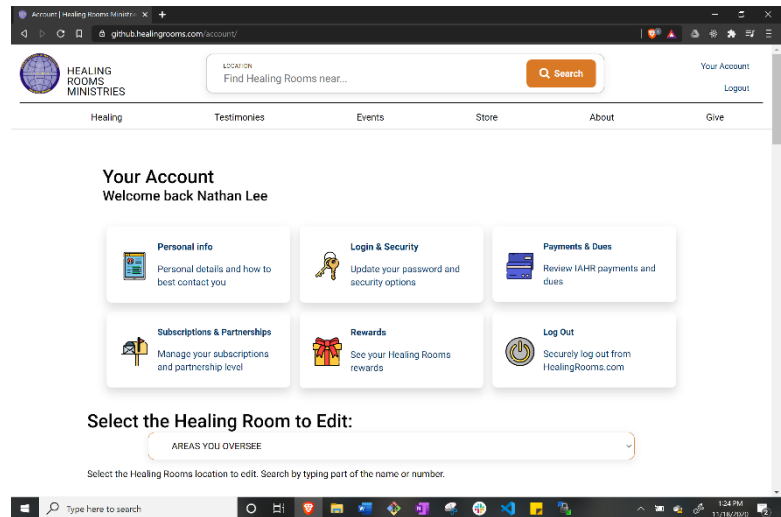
Account | Healing Rooms Ministr ×

github.healingrooms.com/account/

HEALING ROOMS MINISTRIES

LOCATION
Find Healing Rooms near...

Search

Your Account
Logout

Healing
Testimonies
Events
Store
About
Give

Your Account
Welcome back Nathan Lee

Personal info
Personal details and how to best contact you

Login & Security
Update your password and security options

Payments & Dues
Review IAHR payments and dues

Subscriptions & Partnerships
Manage your subscriptions and partnership level

Rewards
See your Healing Rooms rewards

Log Out
Securely log out from HealingRooms.com

Select the Healing Room to Edit:

AREAS YOU OVERSEE

Select the Healing Rooms location to edit. Search by typing part of the name or number.

Type here to search

1:24 PM
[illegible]